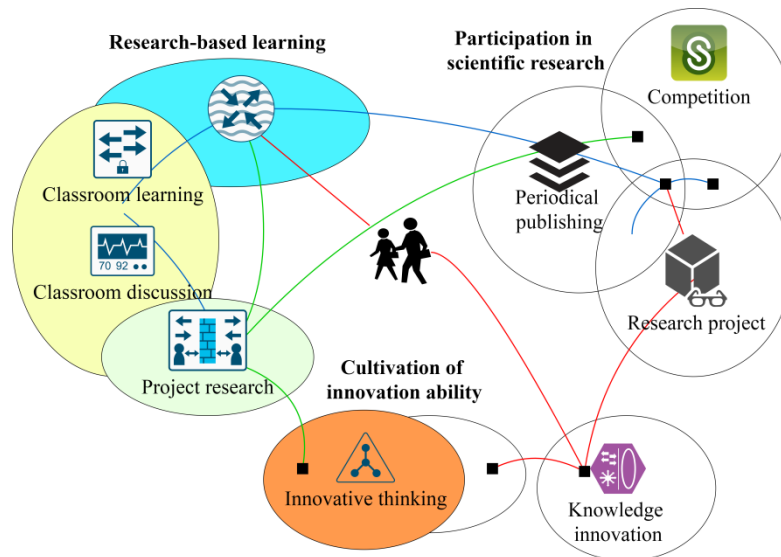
Research-based learning

Participation in scientific research

Competition

Classroom learning

Periodical publishing

Classroom discussion

70 92

Research project

Project research

Cultivation of innovation ability

Innovative thinking

Knowledge innovation